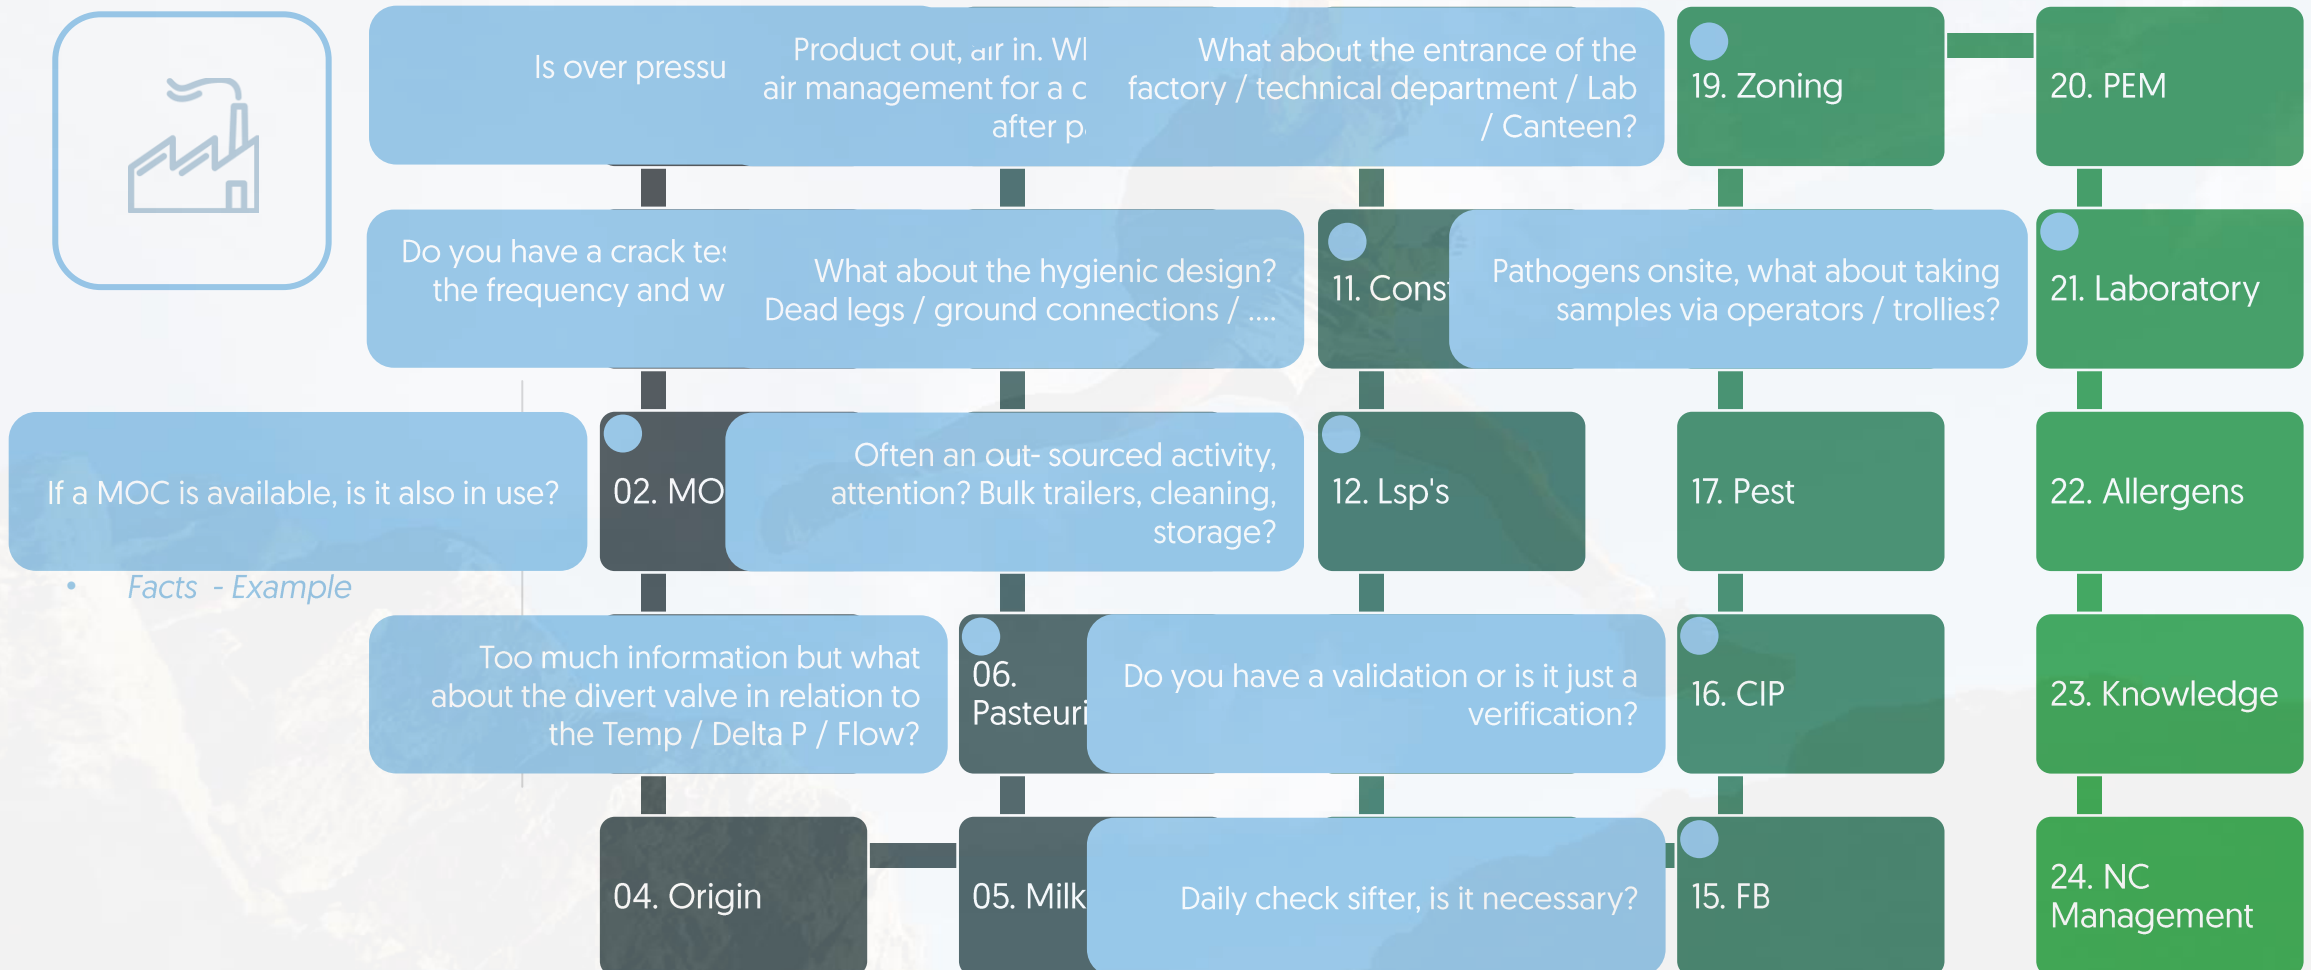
Is over pressu

Product out, air in. Wl air management for a c after p

What about the entrance of the factory / technical department / Lab / Canteen?

19. Zoning

20. PEM

Do you have a crack te: the frequency and w

What about the hygienic design? Dead legs / ground connections / ....

11. Cons

Pathogens onsite, what about taking samples via operators / trollies?

21. Laboratory

If a MOC is available, is it also in use?

02. MO

Often an out- sourced activity, attention? Bulk trailers, cleaning, storage?

12. Lsp's

17. Pest

22. Allergens

• Facts - Example

Too much information but what about the divert valve in relation to the Temp / Delta P / Flow?

06. Pasteuri

Do you have a validation or is it just a verification?

16. CIP

23. Knowledge

04. Origin

05. Milk

Daily check sifter, is it necessary?

15. FB

24. NC Management